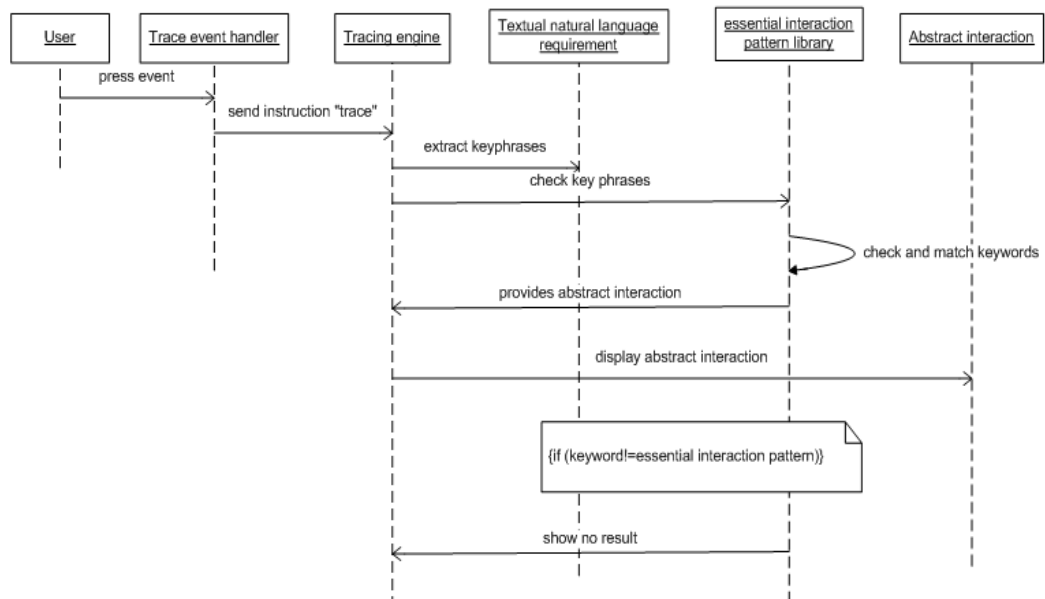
User

Trace event handler

Tracing engine

Textual natural language requirement

essential interaction pattern library

Abstract interaction

press event

send instruction "trace"

extract keyphrases

check key phrases

check and match keywords

provides abstract interaction

display abstract interaction

{if (keyword!=essential interaction pattern)}

show no result